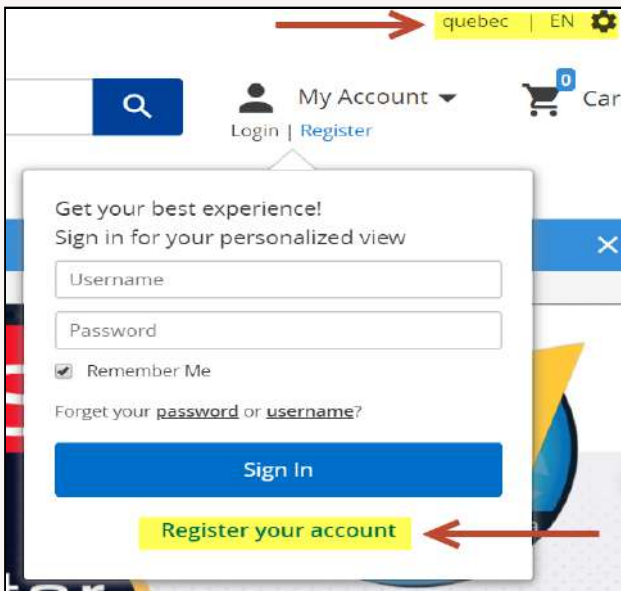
quebec | EN

My Account
Login | Register

0
Car

Get your best experience!
Sign in for your personalized view

Username

Password

Remember Me

Forget your password or username?

Sign In

Register your account